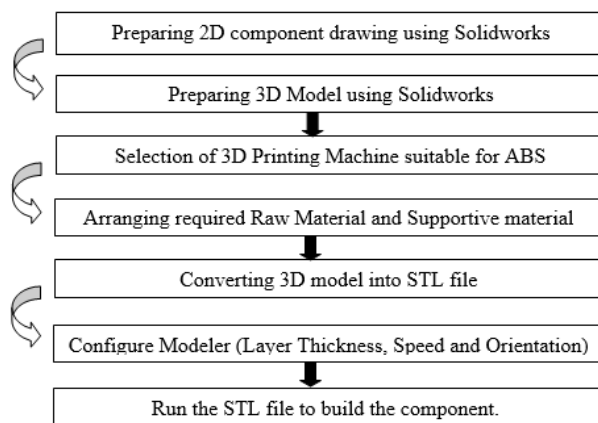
Preparing 2D component drawing using Solidworks

Preparing 3D Model using Solidworks

Selection of 3D Printing Machine suitable for ABS

Arranging required Raw Material and Supportive material

Converting 3D model into STL file

Configure Modeler (Layer Thickness, Speed and Orientation)

Run the STL file to build the component.